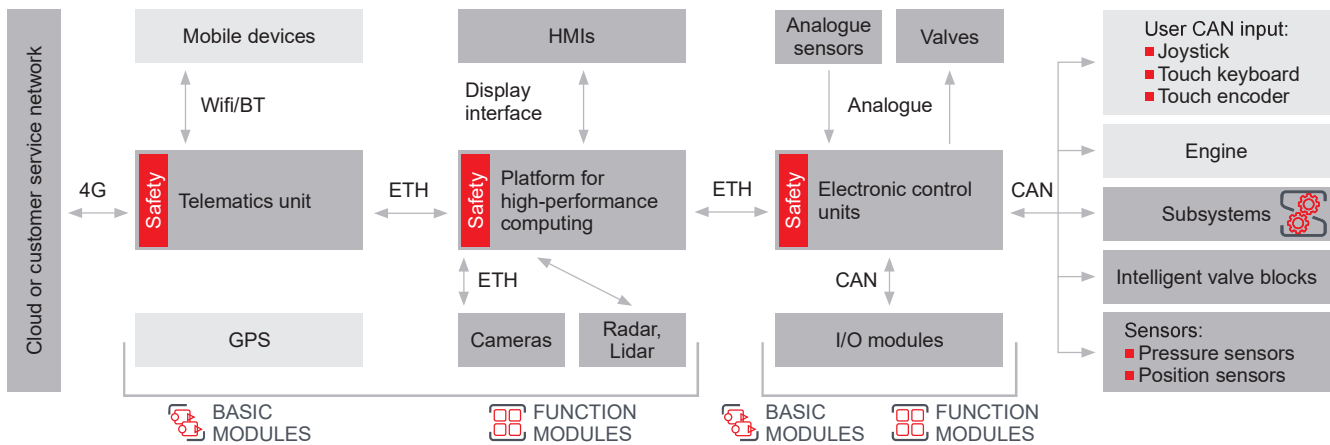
Cloud or customer service network

Mobile devices

Wifi/BT

4G

Safety

Telematics unit

GPS

HMIs

Display interface

ETH

Safety

Platform for high-performance computing

ETH

Cameras

Radar, Lidar

Analogue sensors

Valves

Analogue

ETH

Safety

Electronic control units

CAN

I/O modules

CAN

User CAN input:
■ Joystick
■ Touch keyboard
■ Touch encoder

Engine

Subsystems

Intelligent valve blocks

Sensors:
■ Pressure sensors
■ Position sensors

BASIC MODULES

FUNCTION MODULES

BASIC MODULES

FUNCTION MODULES